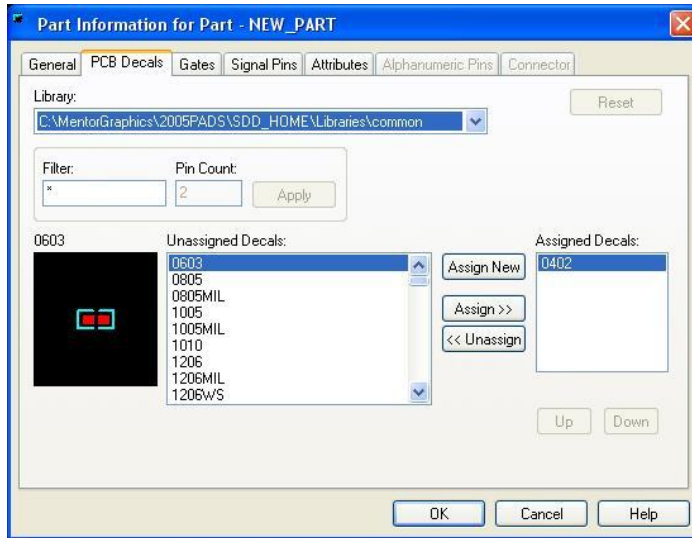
Part Information for Part - NEW_PART

General | PCB Decals | Gates | Signal Pins | Attributes | Alphanumeric Pins | Connector

Library:
C:\MentorGraphics\2005PADS\SDD_HOME\Libraries\common

Reset

Filter:
*

Pin Count:
2

Apply

0603

Unassigned Decals:
0603
0805
0805MIL
1005
1005MIL
1010
1206
1206MIL
1206WS

Assign New

Assign >>

<< Unassign

Assigned Decals:
0402

Up

Down

OK

Cancel

Help